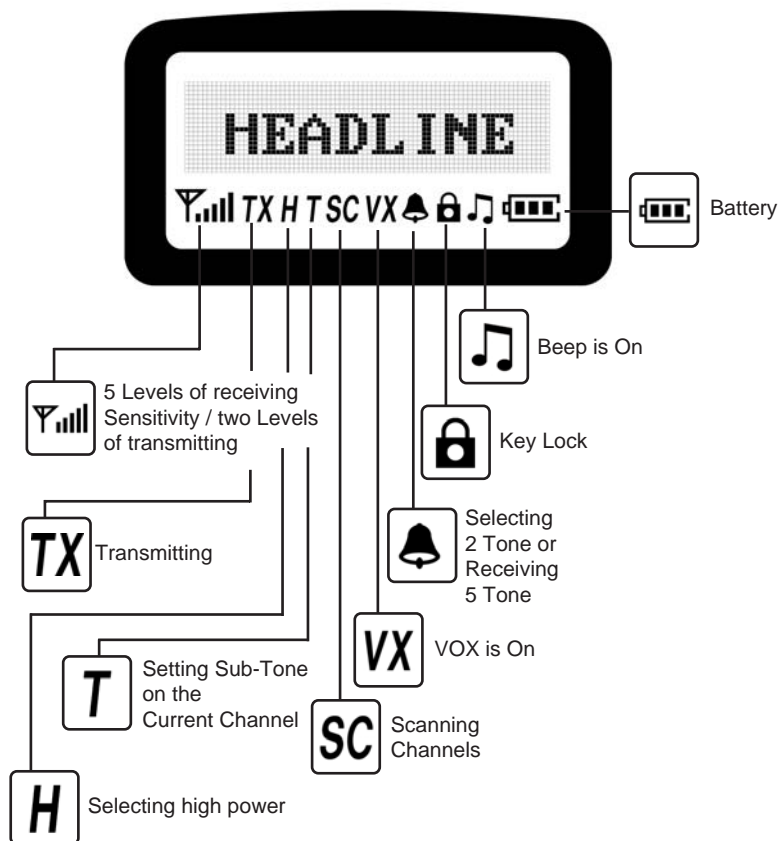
HEADLINE

TX H T SC VX

Battery

Beep is On

5 Levels of receiving Sensitivity / two Levels of transmitting

Key Lock

Selecting 2 Tone or Receiving 5 Tone

TX Transmitting

VX VOX is On

T Setting Sub-Tone on the Current Channel

SC Scanning Channels

H Selecting high power